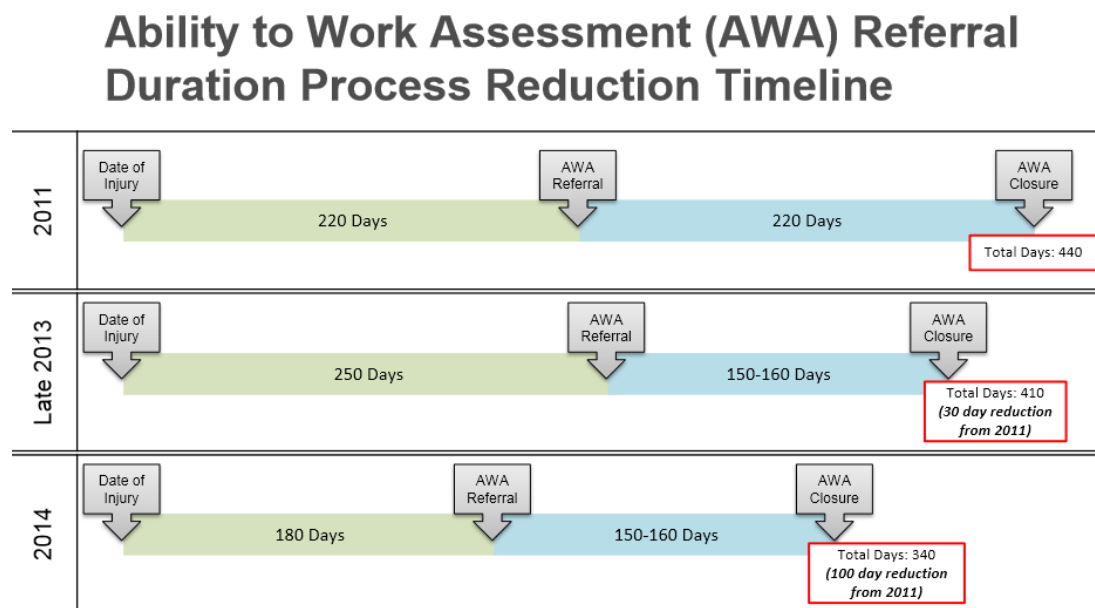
Ability to Work Assessment (AWA) Referral Duration Process Reduction Timeline

2011

Date of Injury

AWA Referral

AWA Closure

220 Days

220 Days

Total Days: 440

Late 2013

Date of Injury

AWA Referral

AWA Closure

250 Days

150-160 Days

Total Days: 410
*(30 day reduction from 2011)*

2014

Date of Injury

AWA Referral

AWA Closure

180 Days

150-160 Days

Total Days: 340
*(100 day reduction from 2011)*